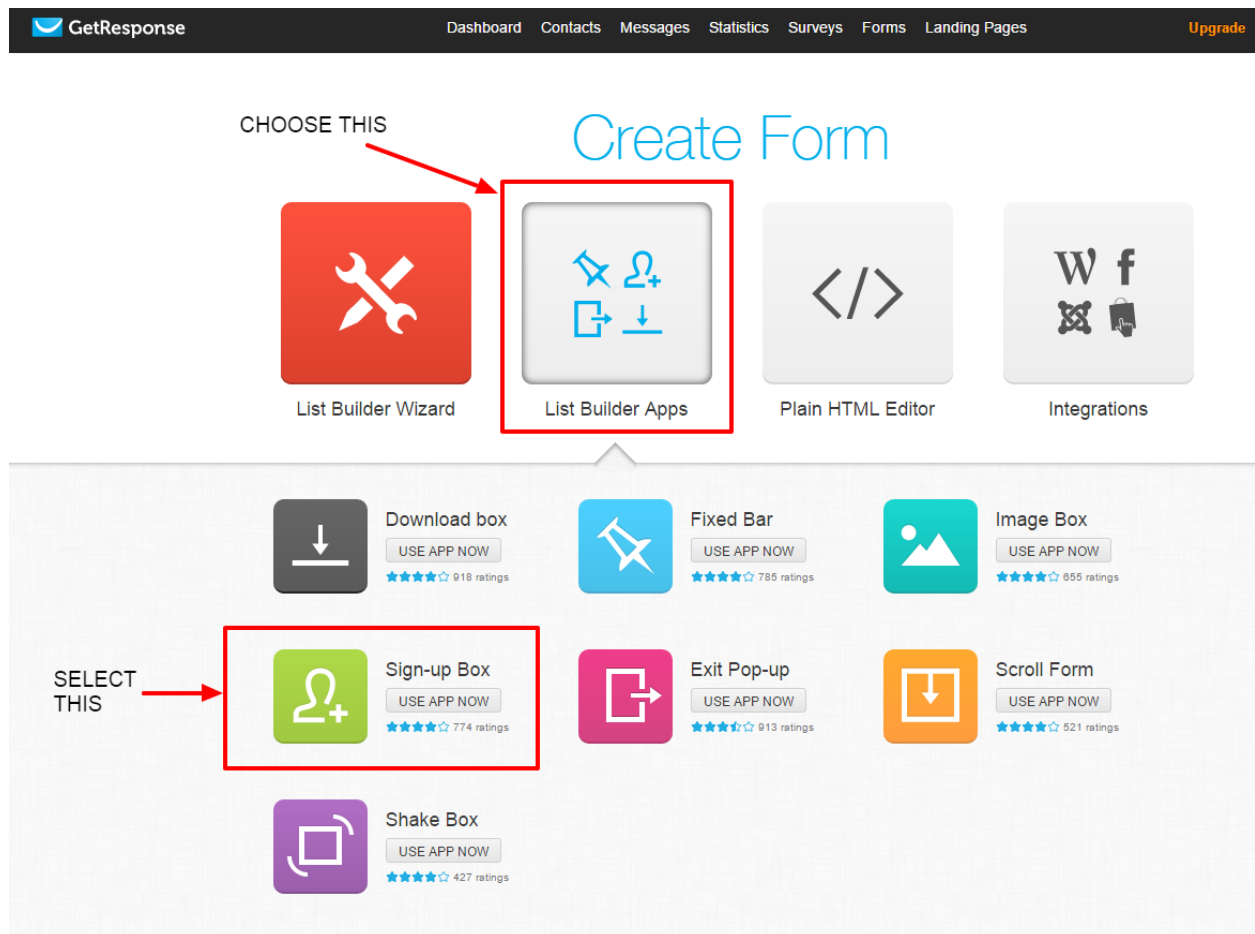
GetResponse

Dashboard Contacts Messages Statistics Surveys Forms Landing Pages Upgrade

CHOOSE THIS

Create Form

List Builder Wizard

List Builder Apps

Plain HTML Editor

Integrations

Download box
USE APP NOW
918 ratings

Fixed Bar
USE APP NOW
785 ratings

Image Box
USE APP NOW
655 ratings

SELECT THIS

Sign-up Box
USE APP NOW
774 ratings

Exit Pop-up
USE APP NOW
913 ratings

Scroll Form
USE APP NOW
521 ratings

Shake Box
USE APP NOW
427 ratings